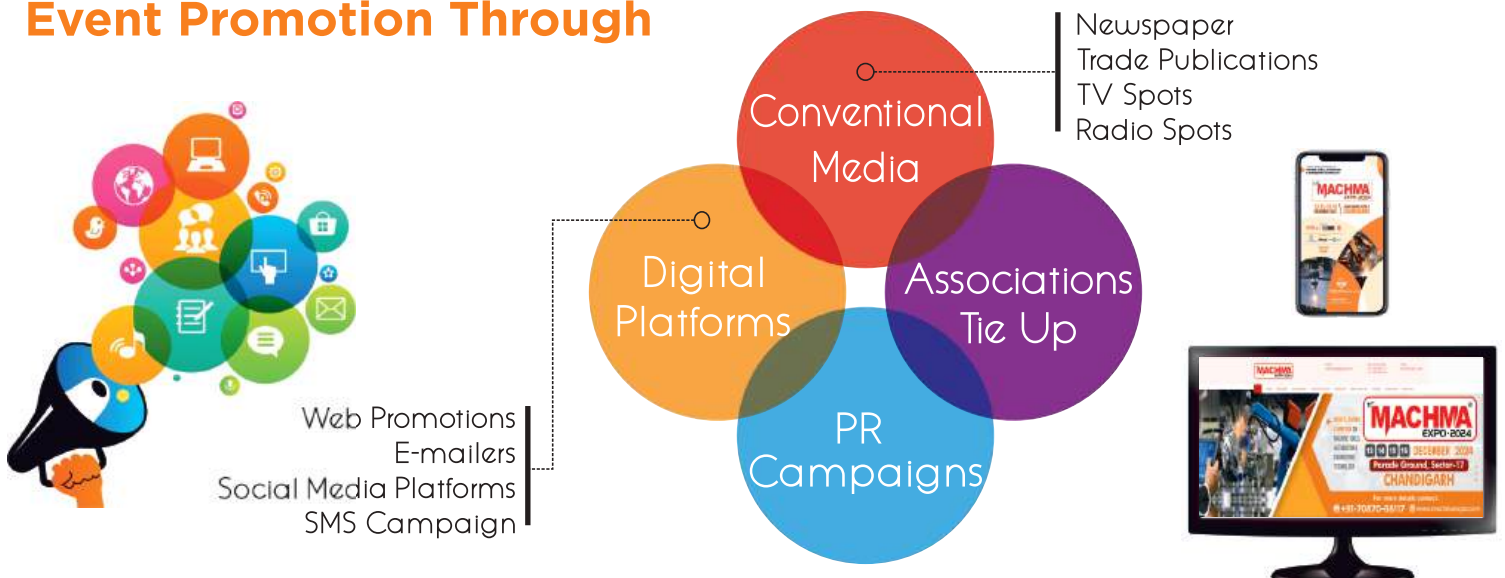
Event Promotion Through

Conventional Media

Newspaper
Trade Publications
TV Spots
Radio Spots

Digital Platforms

Associations Tie Up

PR Campaigns

Web Promotions
E-mailers
Social Media Platforms
SMS Campaign

MACHMA EXPO-2024

MACHMA EXPO-2024
DECEMBER 2024
Parade Ground, Sector-17
CHANDIGARH